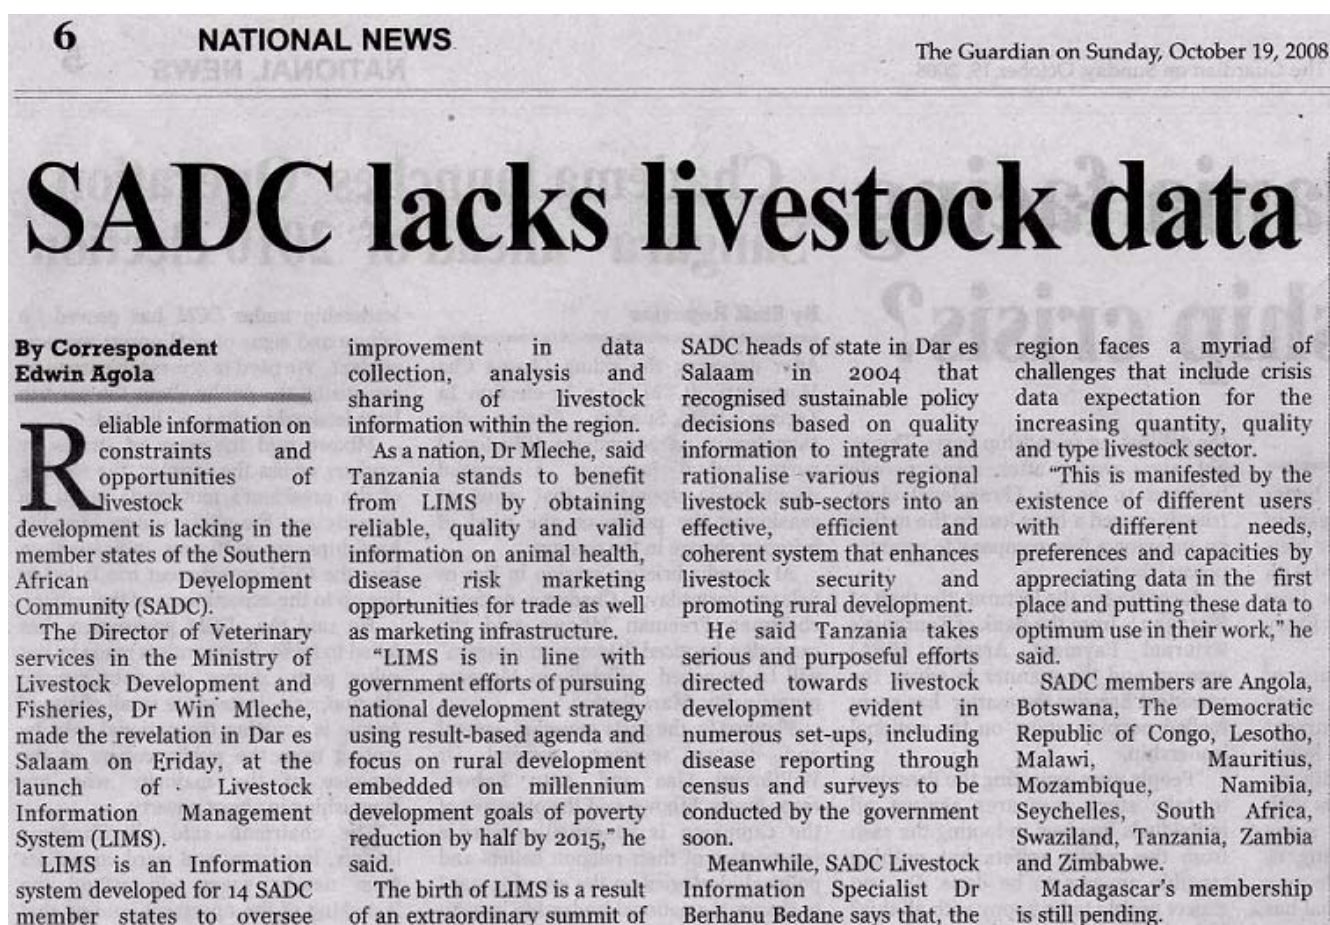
6 NATIONAL NEWS

The Guardian on Sunday, October 19, 2008

SADC lacks livestock data

By Correspondent Edwin Agola

Reliable information on constraints and opportunities of livestock development is lacking in the member states of the Southern African Development Community (SADC).

The Director of Veterinary services in the Ministry of Livestock Development and Fisheries, Dr Win Mleche, made the revelation in Dar es Salaam on Friday, at the launch of Livestock Information Management System (LIMS).

LIMS is an Information system developed for 14 SADC member states to oversee improvement in data collection, analysis and sharing of livestock information within the region.

As a nation, Dr Mleche, said Tanzania stands to benefit from LIMS by obtaining reliable, quality and valid information on animal health, disease risk marketing opportunities for trade as well as marketing infrastructure.

"LIMS is in line with government efforts of pursuing national development strategy using result-based agenda and focus on rural development embedded on millennium development goals of poverty reduction by half by 2015," he said.

The birth of LIMS is a result of an extraordinary summit of SADC heads of state in Dar es Salaam in 2004 that recognised sustainable policy decisions based on quality information to integrate and rationalise various regional livestock sub-sectors into an effective, efficient and coherent system that enhances livestock security and promoting rural development.

He said Tanzania takes serious and purposeful efforts directed towards livestock development evident in numerous set-ups, including disease reporting through census and surveys to be conducted by the government soon.

Meanwhile, SADC Livestock Information Specialist Dr Berhanu Bedane says that, the region faces a myriad of challenges that include crisis data expectation for the increasing quantity, quality and type livestock sector.

"This is manifested by the existence of different users with different needs, preferences and capacities by appreciating data in the first place and putting these data to optimum use in their work," he said.

SADC members are Angola, Botswana, The Democratic Republic of Congo, Lesotho, Malawi, Mauritius, Mozambique, Namibia, Seychelles, South Africa, Swaziland, Tanzania, Zambia and Zimbabwe.

Madagascar's membership is still pending.